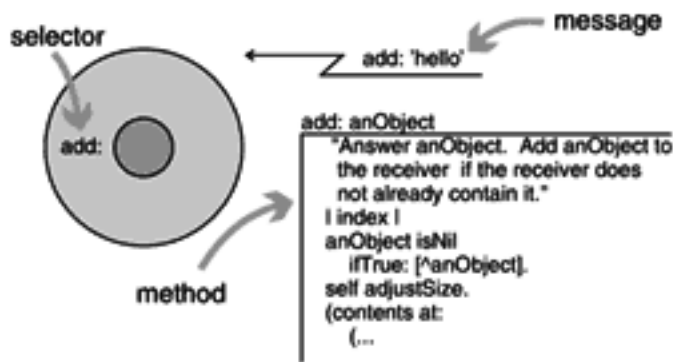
selector

message

add: 'hello'

add:

add: anObject
"Answer anObject. Add anObject to the receiver if the receiver does not already contain it."
| index |
anObject isNil
ifTrue: [^anObject].
self adjustSize.
(contents at:
(...

method